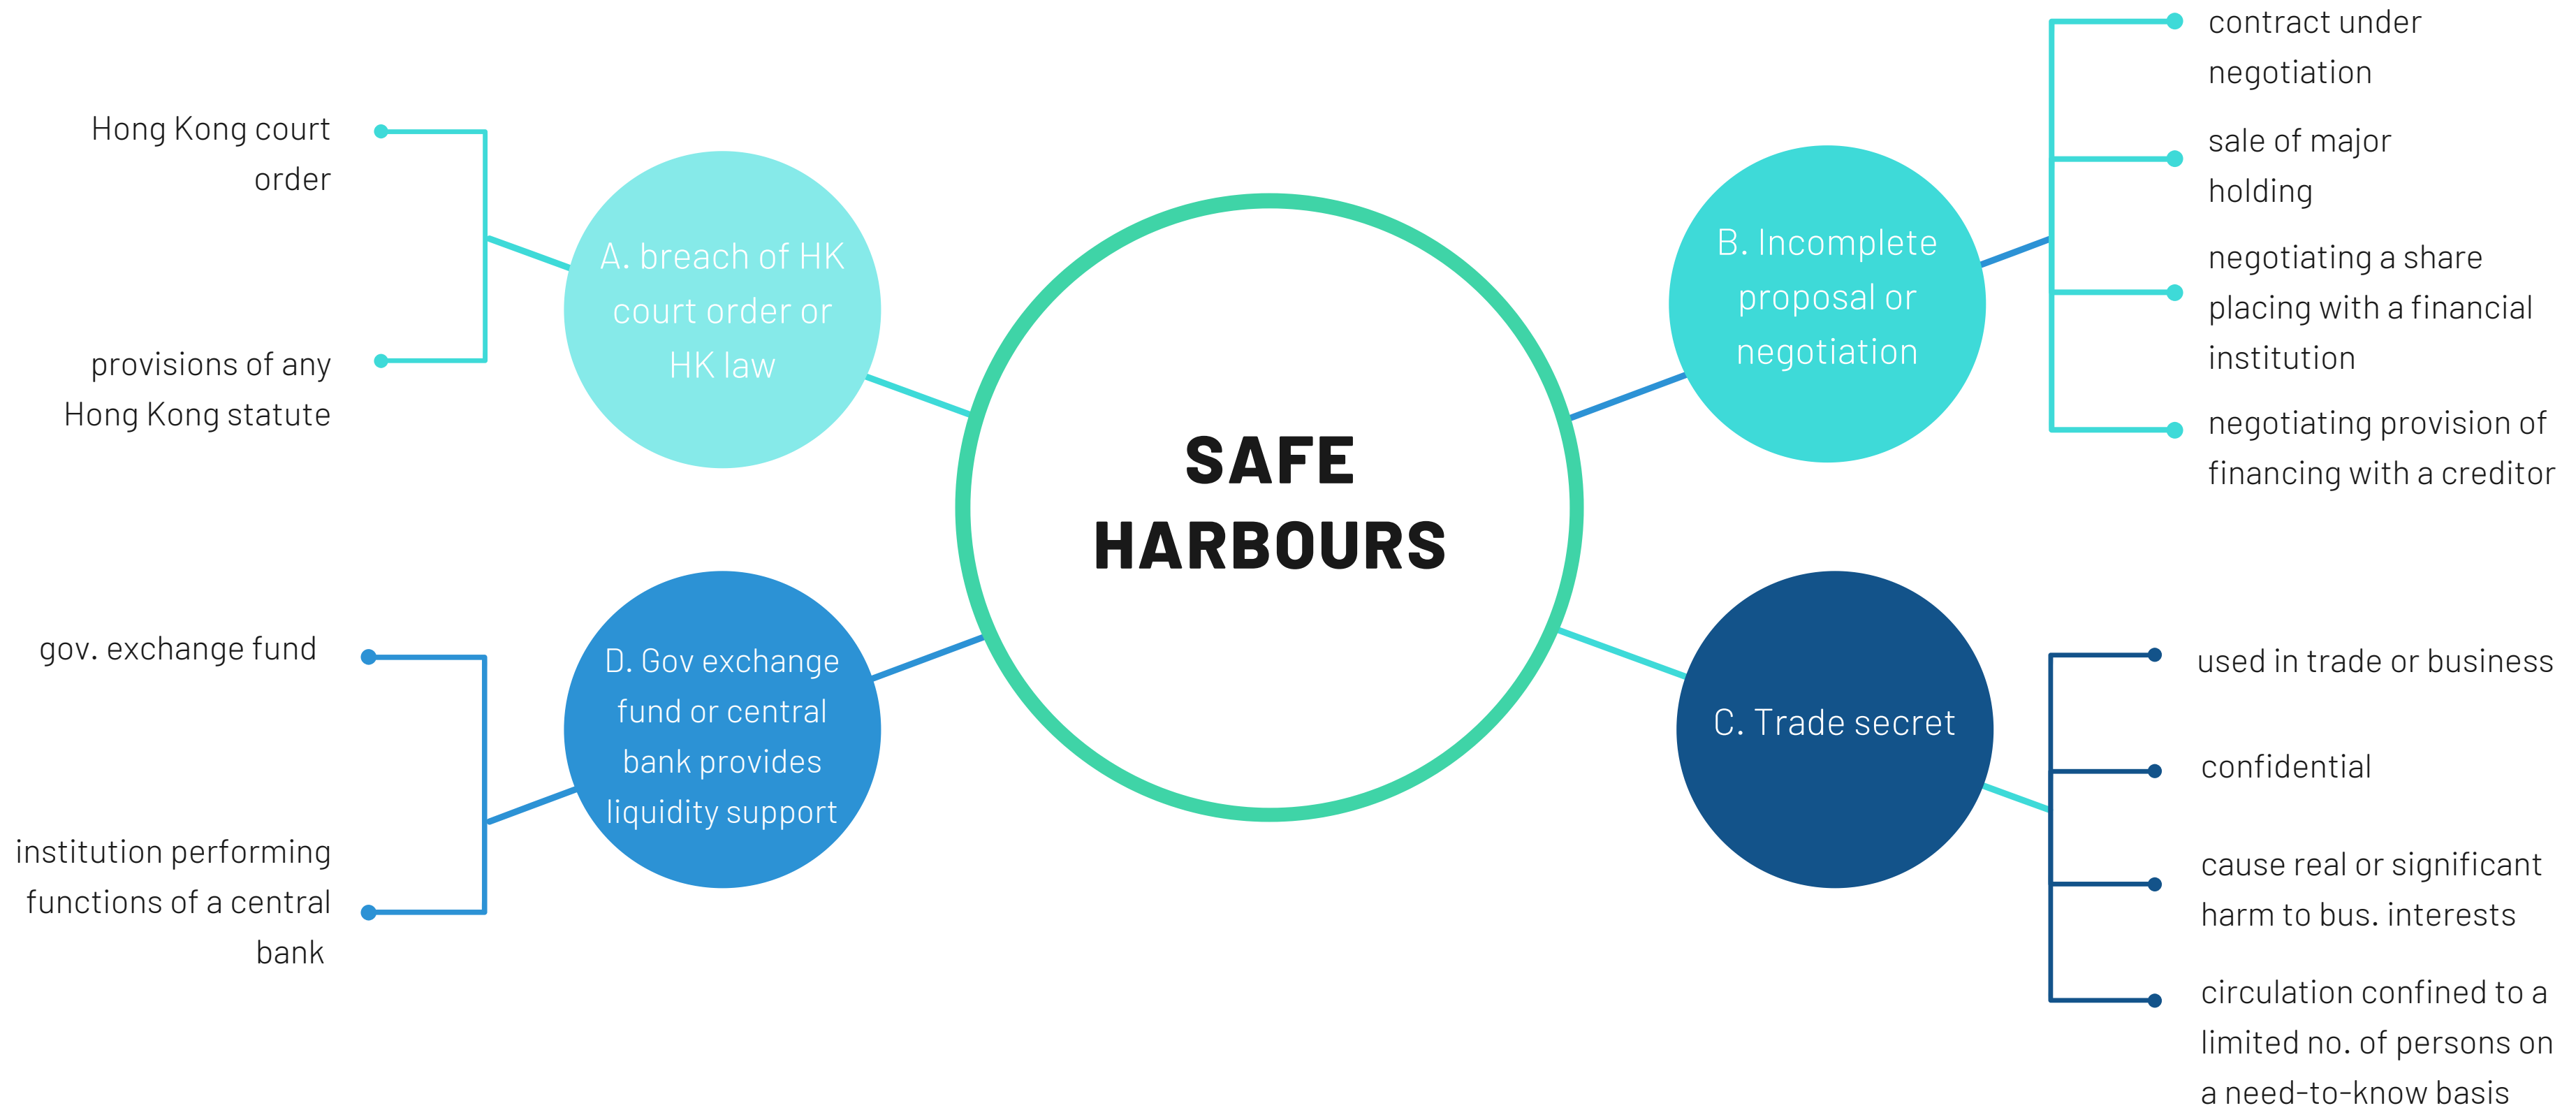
SAFE HARBOURS

A. breach of HK court order or HK law

Hong Kong court order

provisions of any Hong Kong statute

B. Incomplete proposal or negotiation

contract under negotiation

sale of major holding

negotiating a share placing with a financial institution

negotiating provision of financing with a creditor

D. Gov exchange fund or central bank provides liquidity support

gov. exchange fund

institution performing functions of a central bank

C. Trade secret

used in trade or business

confidential

cause real or significant harm to bus. interests

circulation confined to a limited no. of persons on a need-to-know basis